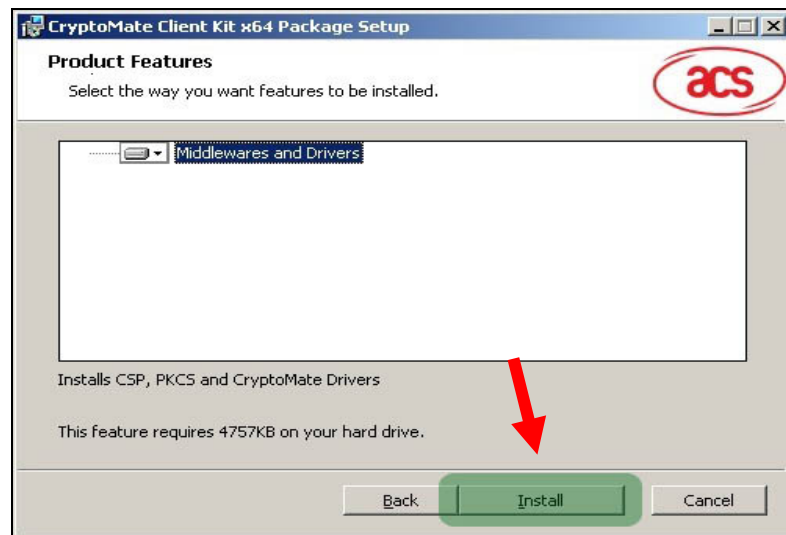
CryptoMate Client Kit x64 Package Setup

Product Features

Select the way you want features to be installed.

acs

Middlewares and Drivers

Installs CSP, PKCS and CryptoMate Drivers

This feature requires 4757KB on your hard drive.

Back

Install

Cancel